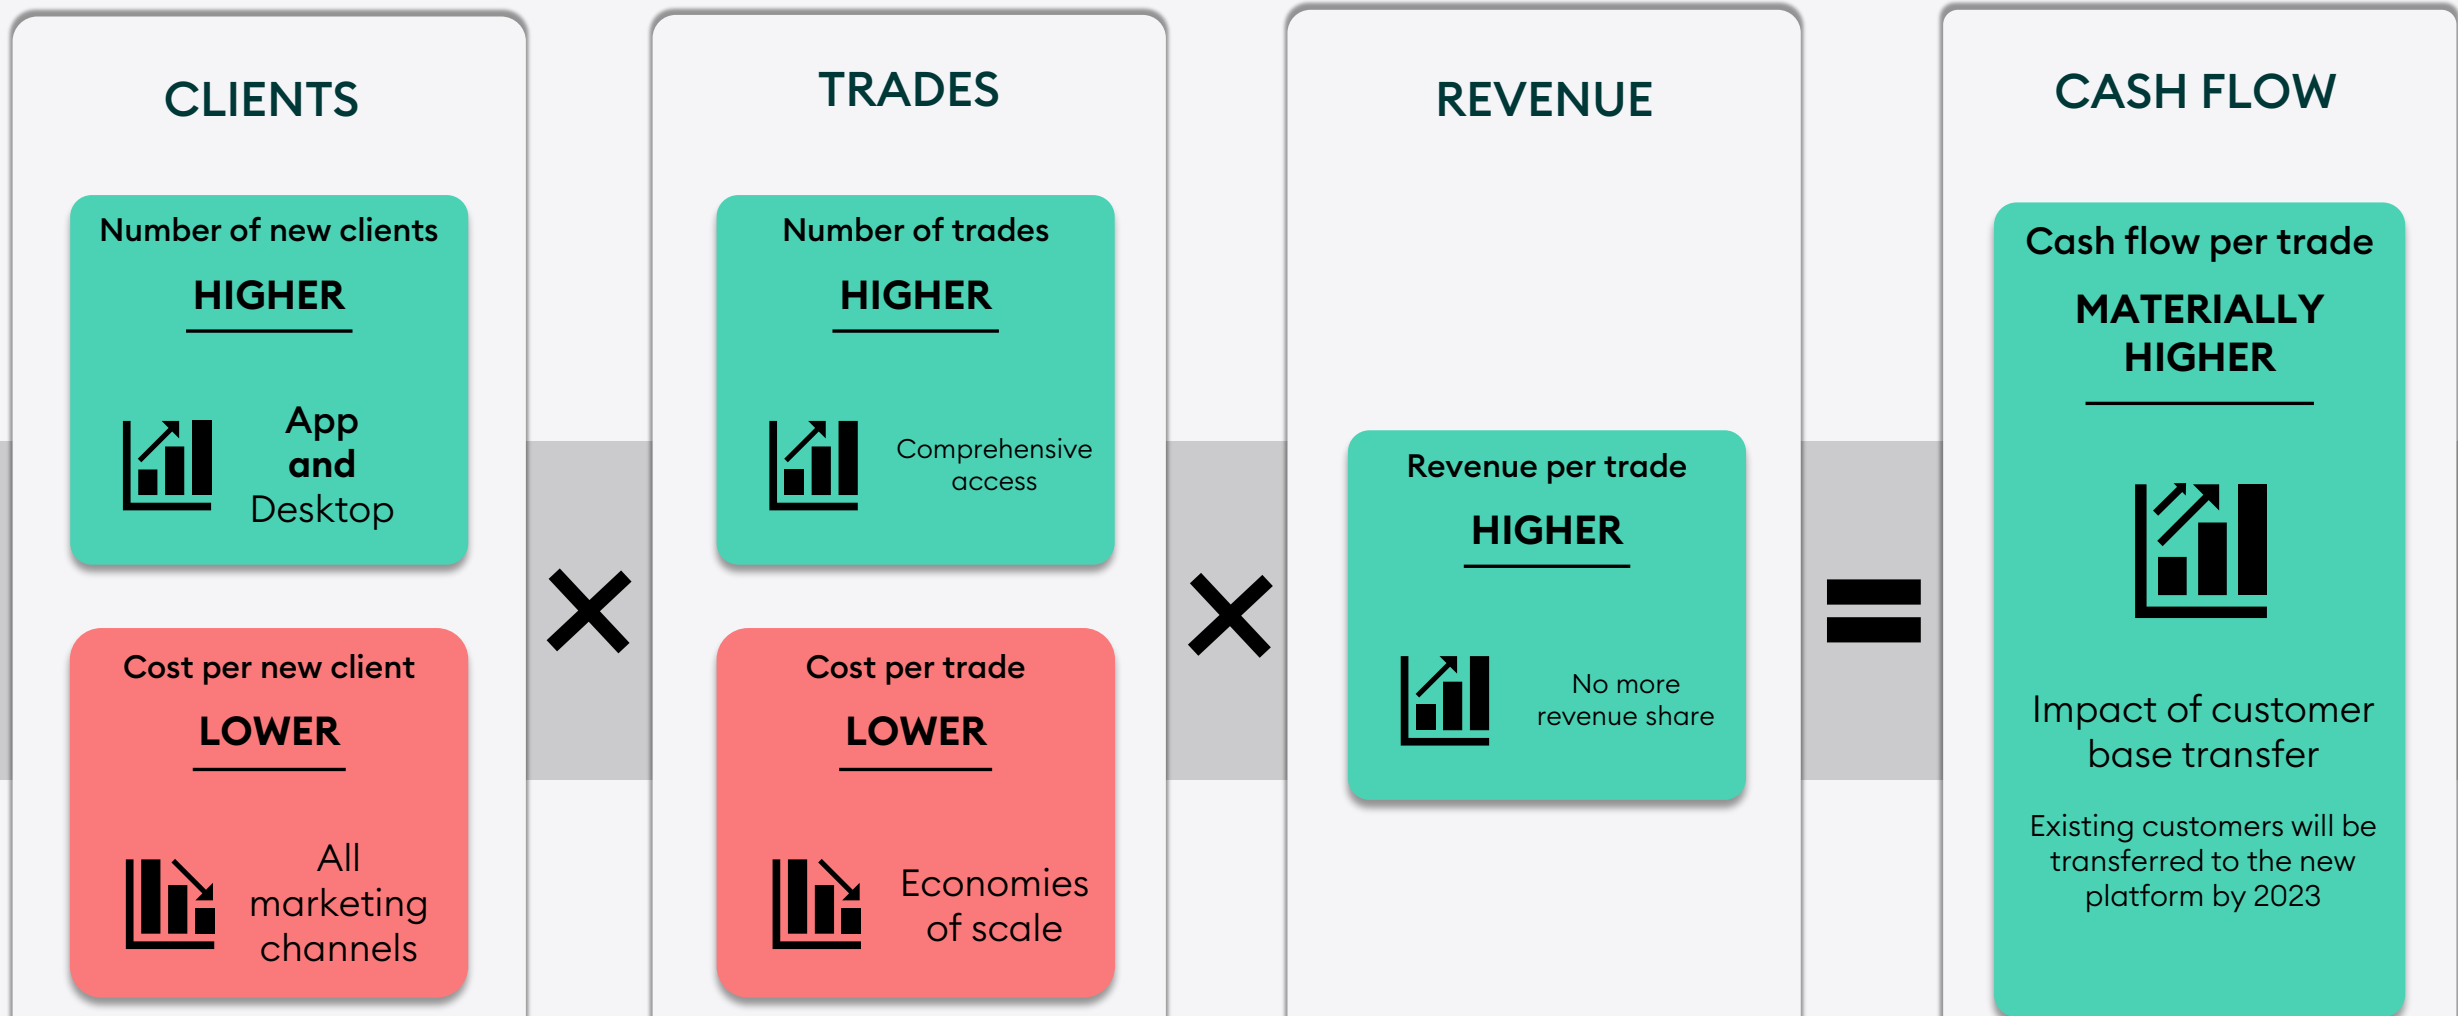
CLIENTS

Number of new clients

HIGHER

App and Desktop

Cost per new client

LOWER

All marketing channels

TRADES

Number of trades

HIGHER

Comprehensive access

Cost per trade

LOWER

Economies of scale

REVENUE

Revenue per trade

HIGHER

No more revenue share

CASH FLOW

Cash flow per trade

MATERIALLY HIGHER

Impact of customer base transfer

Existing customers will be transferred to the new platform by 2023